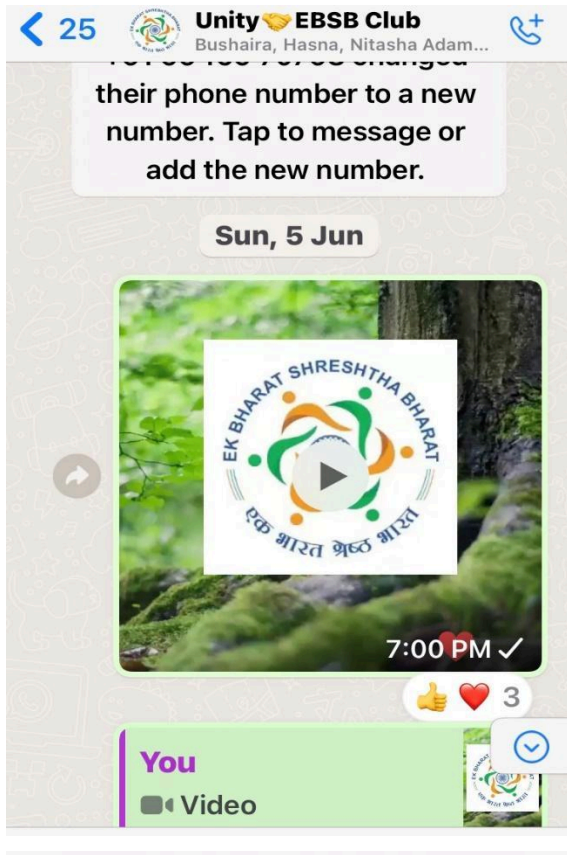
< 25

Unity🤝EBSB Club
Bushaira, Hasna, Nitasha Adam...

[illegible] changed their phone number to a new number. Tap to message or add the new number.

Sun, 5 Jun

EK BHARAT SHRESHTHA BHARAT
एक भारत श्रेष्ठ भारत

7:00 PM ✓

👍 ❤️ 3

You
Video